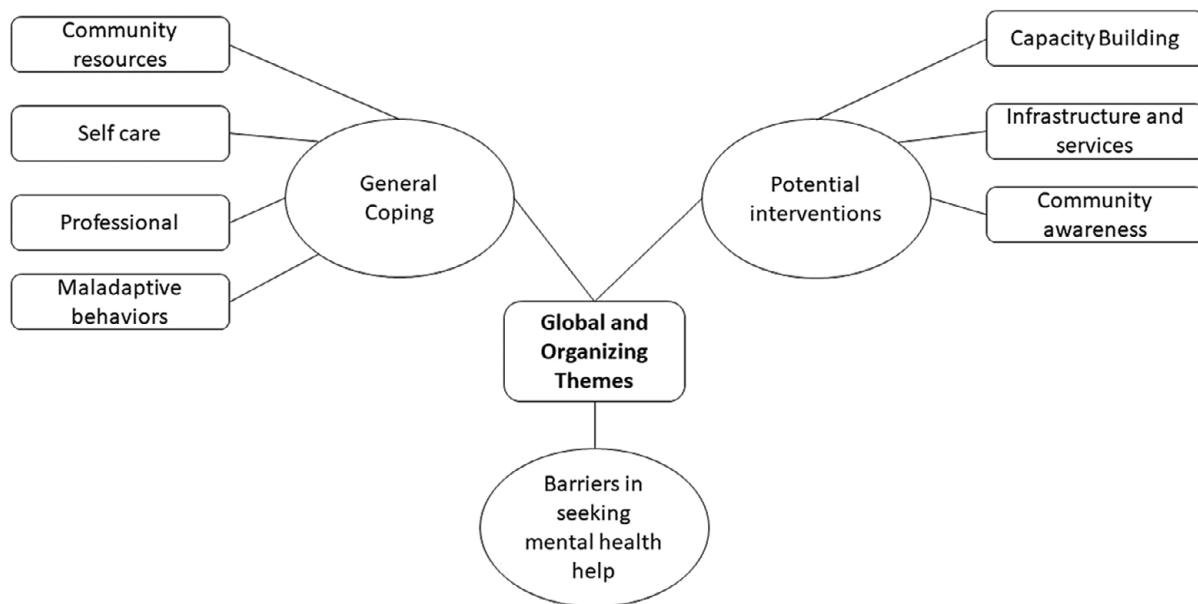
Community resources

Self care

Professional

Maladaptive behaviors

General Coping

Global and Organizing Themes

Potential interventions

Capacity Building

Infrastructure and services

Community awareness

Barriers in seeking mental health help